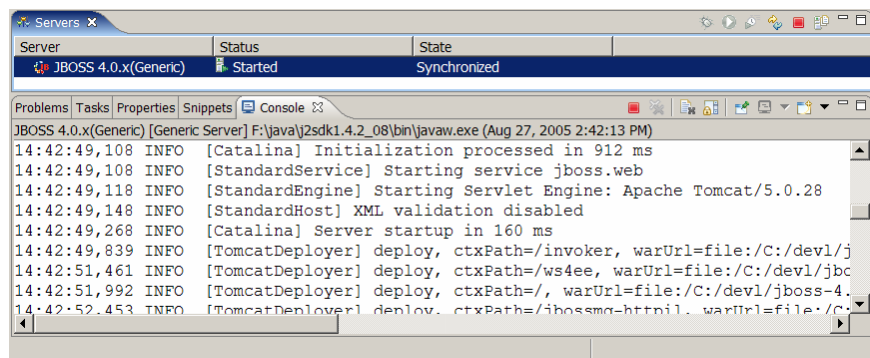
Servers ✕

| Server | Status | State |
|---|---|---|
| JBOSS 4.0.x(Generic) | Started | Synchronized |

Problems Tasks Properties Snippets Console ✕

JBOSS 4.0.x(Generic) [Generic Server] F:\java\j2sdk1.4.2_08\bin\javaw.exe (Aug 27, 2005 2:42:13 PM)

14:42:49,108 INFO [Catalina] Initialization processed in 912 ms
14:42:49,108 INFO [StandardService] Starting service jboss.web
14:42:49,118 INFO [StandardEngine] Starting Servlet Engine: Apache Tomcat/5.0.28
14:42:49,148 INFO [StandardHost] XML validation disabled
14:42:49,268 INFO [Catalina] Server startup in 160 ms
14:42:49,839 INFO [TomcatDeployer] deploy, ctxPath=/invoker, warUrl=file:/C:/devl/j
14:42:51,461 INFO [TomcatDeployer] deploy, ctxPath=/ws4ee, warUrl=file:/C:/devl/jbo
14:42:51,992 INFO [TomcatDeployer] deploy, ctxPath=/, warUrl=file:/C:/devl/jboss-4.
14:42:52,453 INFO [TomcatDeployer] deploy, ctxPath=/jbossmq-httpil, warUrl=file:/C: